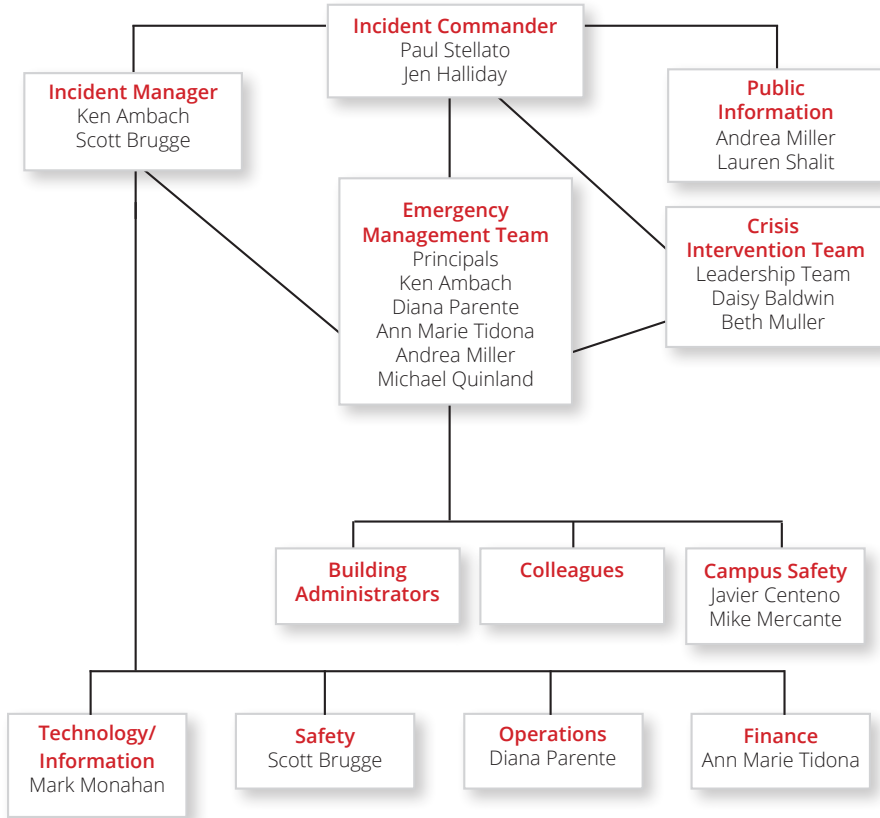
Incident Commander
Paul Stellato
Jen Halliday

Incident Manager
Ken Ambach
Scott Brugge

Public Information
Andrea Miller
Lauren Shalit

Emergency Management Team
Principals
Ken Ambach
Diana Parente
Ann Marie Tidona
Andrea Miller
Michael Quinland

Crisis Intervention Team
Leadership Team
Daisy Baldwin
Beth Muller

Building Administrators

Colleagues

Campus Safety
Javier Centeno
Mike Mercante

Technology/ Information
Mark Monahan

Safety
Scott Brugge

Operations
Diana Parente

Finance
Ann Marie Tidona